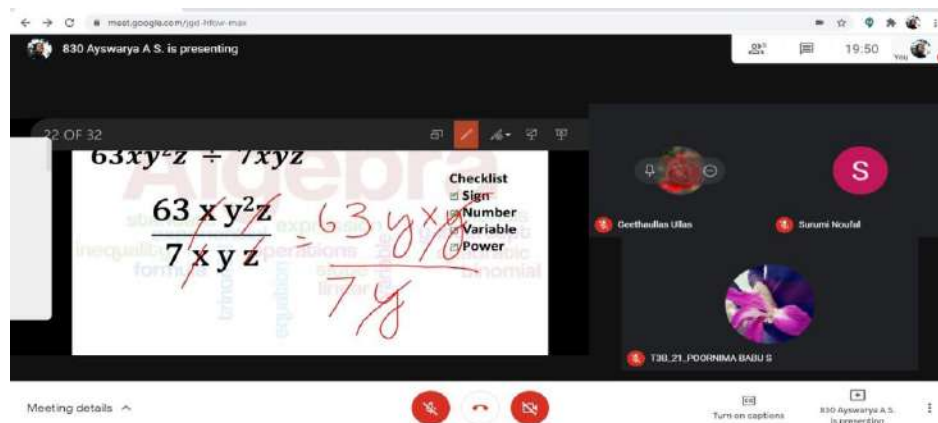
meet.google.com/jgd-hfow-max

830 Ayswarya A S. is presenting

23 19:50 You

22 OF 32

$63xy^2z \div 7xyz$

Algebra

$\frac{63\,x\,y^2z}{7\,x\,y\,z}$ = $\frac{63\,y\,x}{7\,y}$

Checklist
Sign
Number
Variable
Power

expression inequality operations formula trinomial equations linear variable binomial monomial

Geethadlias Ullas

S

Surumi Noufal

T36_21_POORNIMA BABU S

Meeting details ^

Turn on captions

830 Ayswarya A S. is presenting